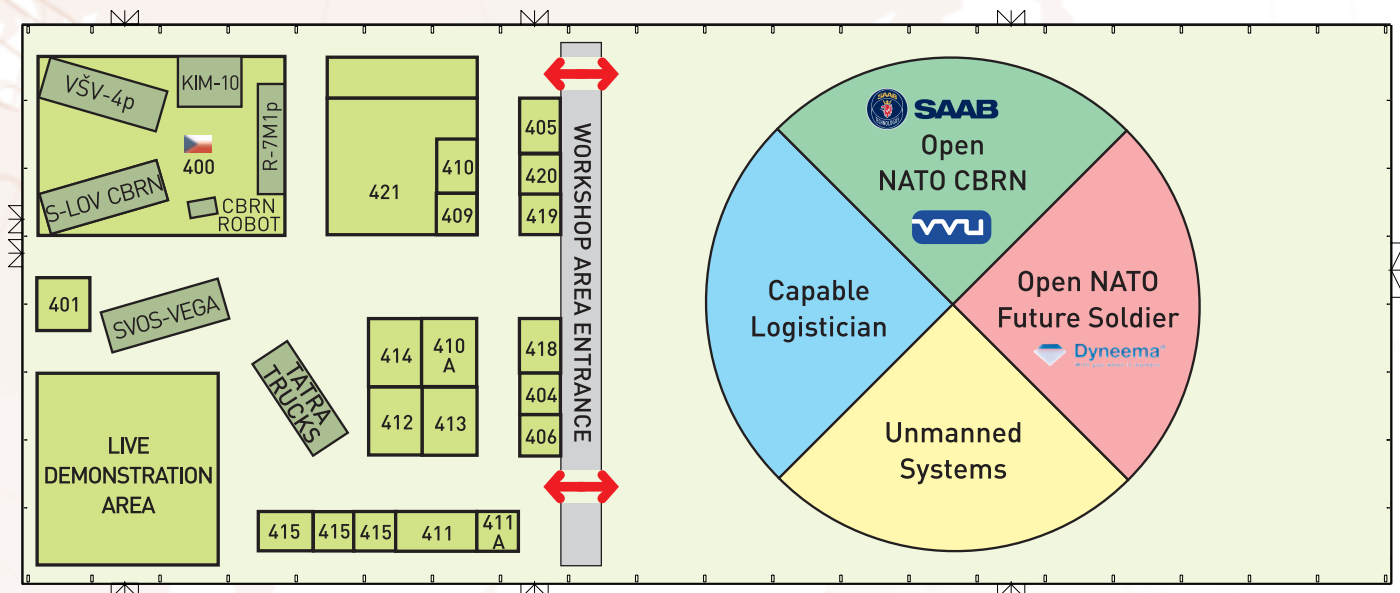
VŠV-4p
KIM-10
R-7M1p
400
S-LOV CBRN
CBRN ROBOT
421
410
409
405
420
419
WORKSHOP AREA ENTRANCE
401
SVOS-VEGA
TATRA TRUCKS
414
410 A
412
413
418
404
406
LIVE DEMONSTRATION AREA
415
415
415
411
411 A

SAAB
Open NATO CBRN
VVU
Capable Logistician
Open NATO Future Soldier
Dyneema
Unmanned Systems